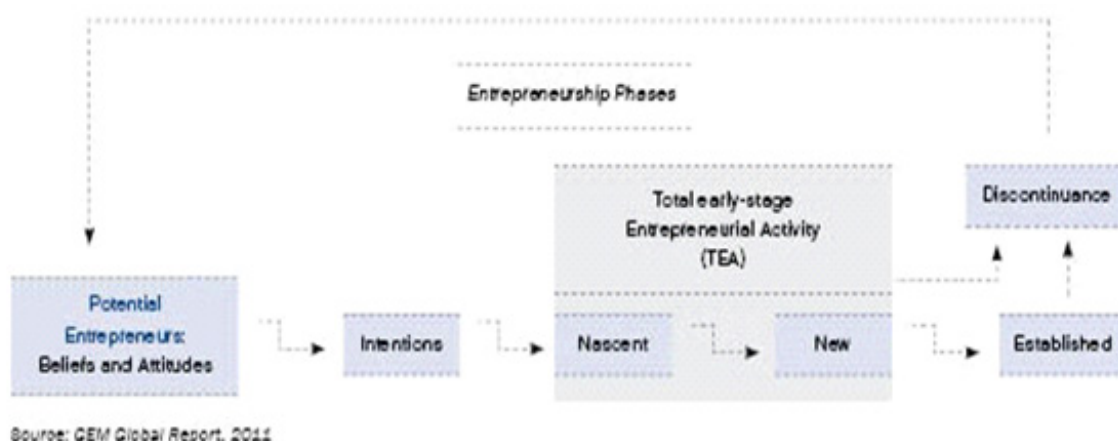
Entrepreneurship Phases

Total early-stage Entrepreneurial Activity (TEA)

Discontinuance

Potential Entrepreneurs: Beliefs and Attitudes

Intentions

Nascent

New

Established

Source: GEM Global Report, 2011